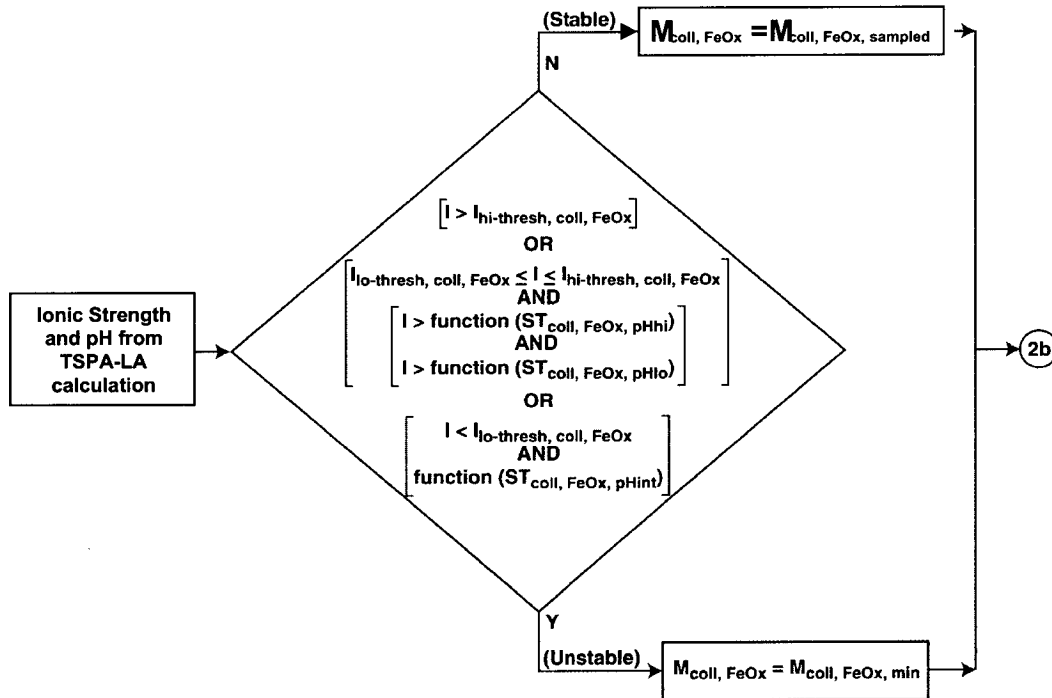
Ionic Strength and pH from TSPA-LA calculation

$\left[I > I_{hi\text{-}thresh,\ coll,\ FeOx}\right]$

OR

$\left[I_{lo\text{-}thresh,\ coll,\ FeOx} \leq I \leq I_{hi\text{-}thresh,\ coll,\ FeOx}\right.$

AND

$\left[\begin{array}{c} I > \text{function } (ST_{coll,\ FeOx,\ pHhi}) \\ \text{AND} \\ I > \text{function } (ST_{coll,\ FeOx,\ pHlo}) \end{array}\right]$

OR

$\left[\begin{array}{c} I < I_{lo\text{-}thresh,\ coll,\ FeOx} \\ \text{AND} \\ \text{function } (ST_{coll,\ FeOx,\ pHint}) \end{array}\right]$

N

(Stable)

$M_{coll,\ FeOx} = M_{coll,\ FeOx,\ sampled}$

Y

(Unstable)

$M_{coll,\ FeOx} = M_{coll,\ FeOx,\ min}$

2b